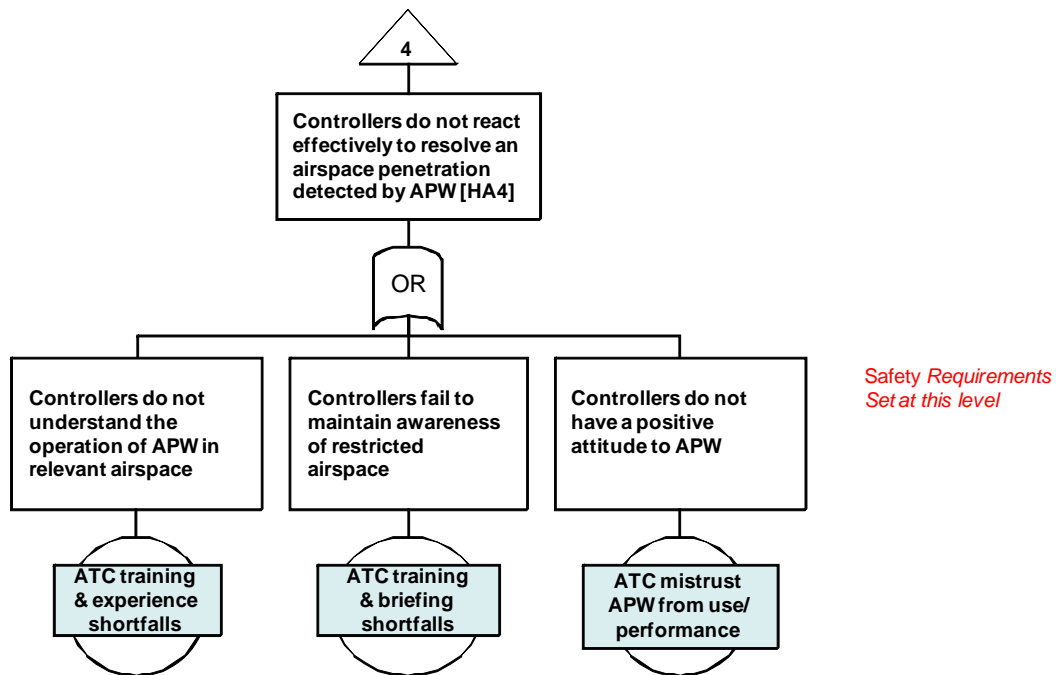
4

Controllers do not react effectively to resolve an airspace penetration detected by APW [HA4]

OR

Controllers do not understand the operation of APW in relevant airspace

Controllers fail to maintain awareness of restricted airspace

Controllers do not have a positive attitude to APW

Safety Requirements Set at this level

ATC training & experience shortfalls

ATC training & briefing shortfalls

ATC mistrust APW from use/ performance